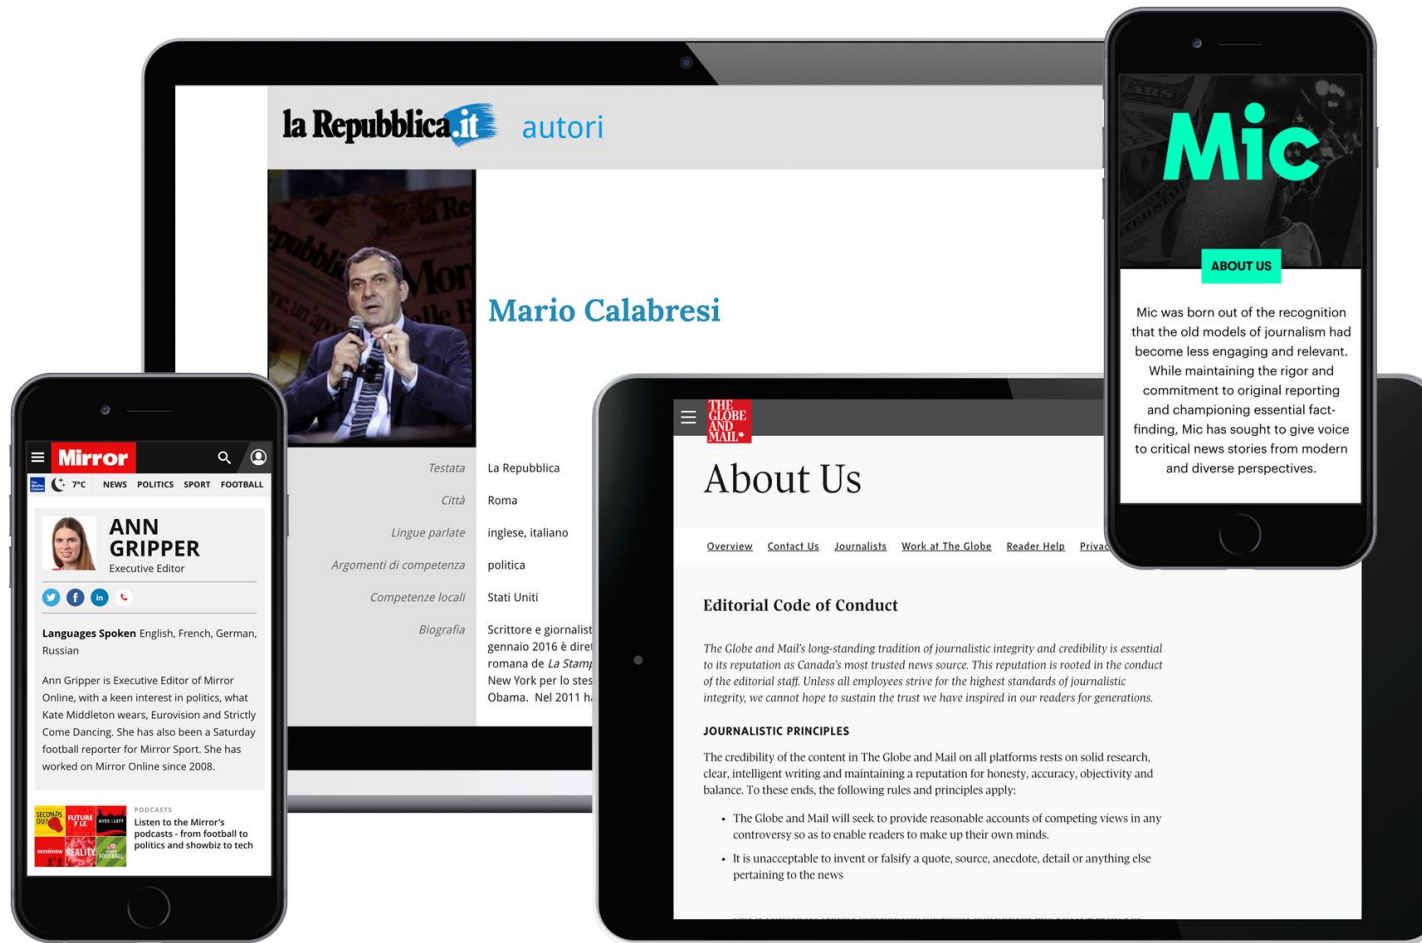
la Repubblica.it autori

Mario Calabresi

| Testata | La Repubblica |
|---|---|
| Città | Roma |
| Lingue parlate | inglese, italiano |
| Argomenti di competenza | politica |
| Competenze locali | Stati Uniti |
| Biografia | Scrittore e giornalist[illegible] gennaio 2016 è diret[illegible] romana de *La Stamp*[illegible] New York per lo stes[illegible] Obama. Nel 2011 h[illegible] |

Mirror

7°C NEWS POLITICS SPORT FOOTBALL

ANN GRIPPER
Executive Editor

**Languages Spoken** English, French, German, Russian

Ann Gripper is Executive Editor of Mirror Online, with a keen interest in politics, what Kate Middleton wears, Eurovision and Strictly Come Dancing. She has also been a Saturday football reporter for Mirror Sport. She has worked on Mirror Online since 2008.

PODCASTS
Listen to the Mirror's podcasts - from football to politics and showbiz to tech

THE GLOBE AND MAIL

About Us

Overview Contact Us Journalists Work at The Globe Reader Help Privac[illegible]

Editorial Code of Conduct

*The Globe and Mail's long-standing tradition of journalistic integrity and credibility is essential to its reputation as Canada's most trusted news source. This reputation is rooted in the conduct of the editorial staff. Unless all employees strive for the highest standards of journalistic integrity, we cannot hope to sustain the trust we have inspired in our readers for generations.*

JOURNALISTIC PRINCIPLES

The credibility of the content in The Globe and Mail on all platforms rests on solid research, clear, intelligent writing and maintaining a reputation for honesty, accuracy, objectivity and balance. To these ends, the following rules and principles apply:

- The Globe and Mail will seek to provide reasonable accounts of competing views in any controversy so as to enable readers to make up their own minds.
- It is unacceptable to invent or falsify a quote, source, anecdote, detail or anything else pertaining to the news

Mic

ABOUT US

Mic was born out of the recognition that the old models of journalism had become less engaging and relevant. While maintaining the rigor and commitment to original reporting and championing essential fact-finding, Mic has sought to give voice to critical news stories from modern and diverse perspectives.